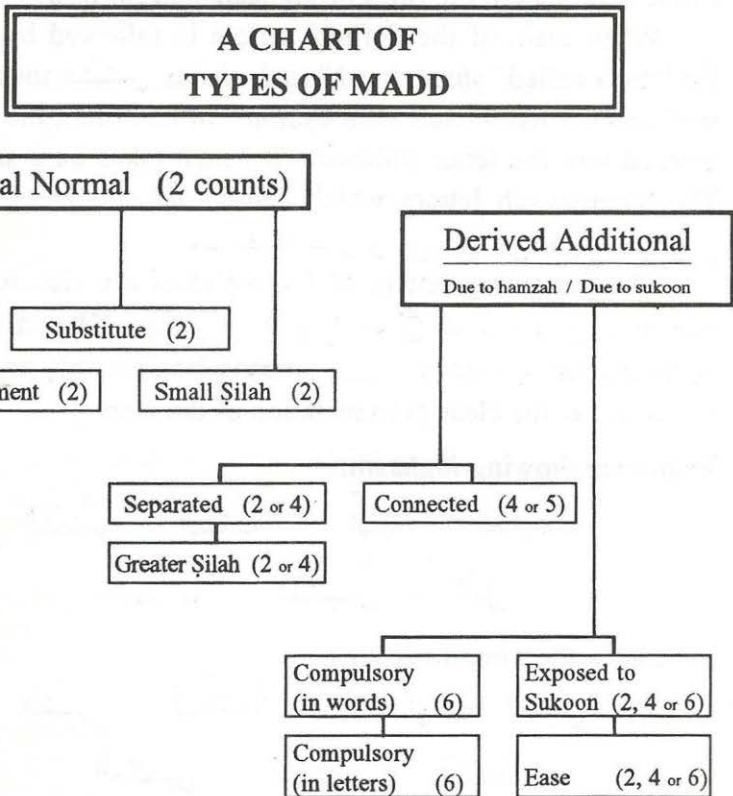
A CHART OF TYPES OF MADD

al Normal (2 counts)

Derived Additional

Due to hamzah / Due to sukoon

Substitute (2)

ment (2)

Small Ṣilah (2)

Separated (2 or 4)

Connected (4 or 5)

Greater Ṣilah (2 or 4)

Compulsory (in words) (6)

Exposed to Sukoon (2, 4 or 6)

Compulsory (in letters) (6)

Ease (2, 4 or 6)